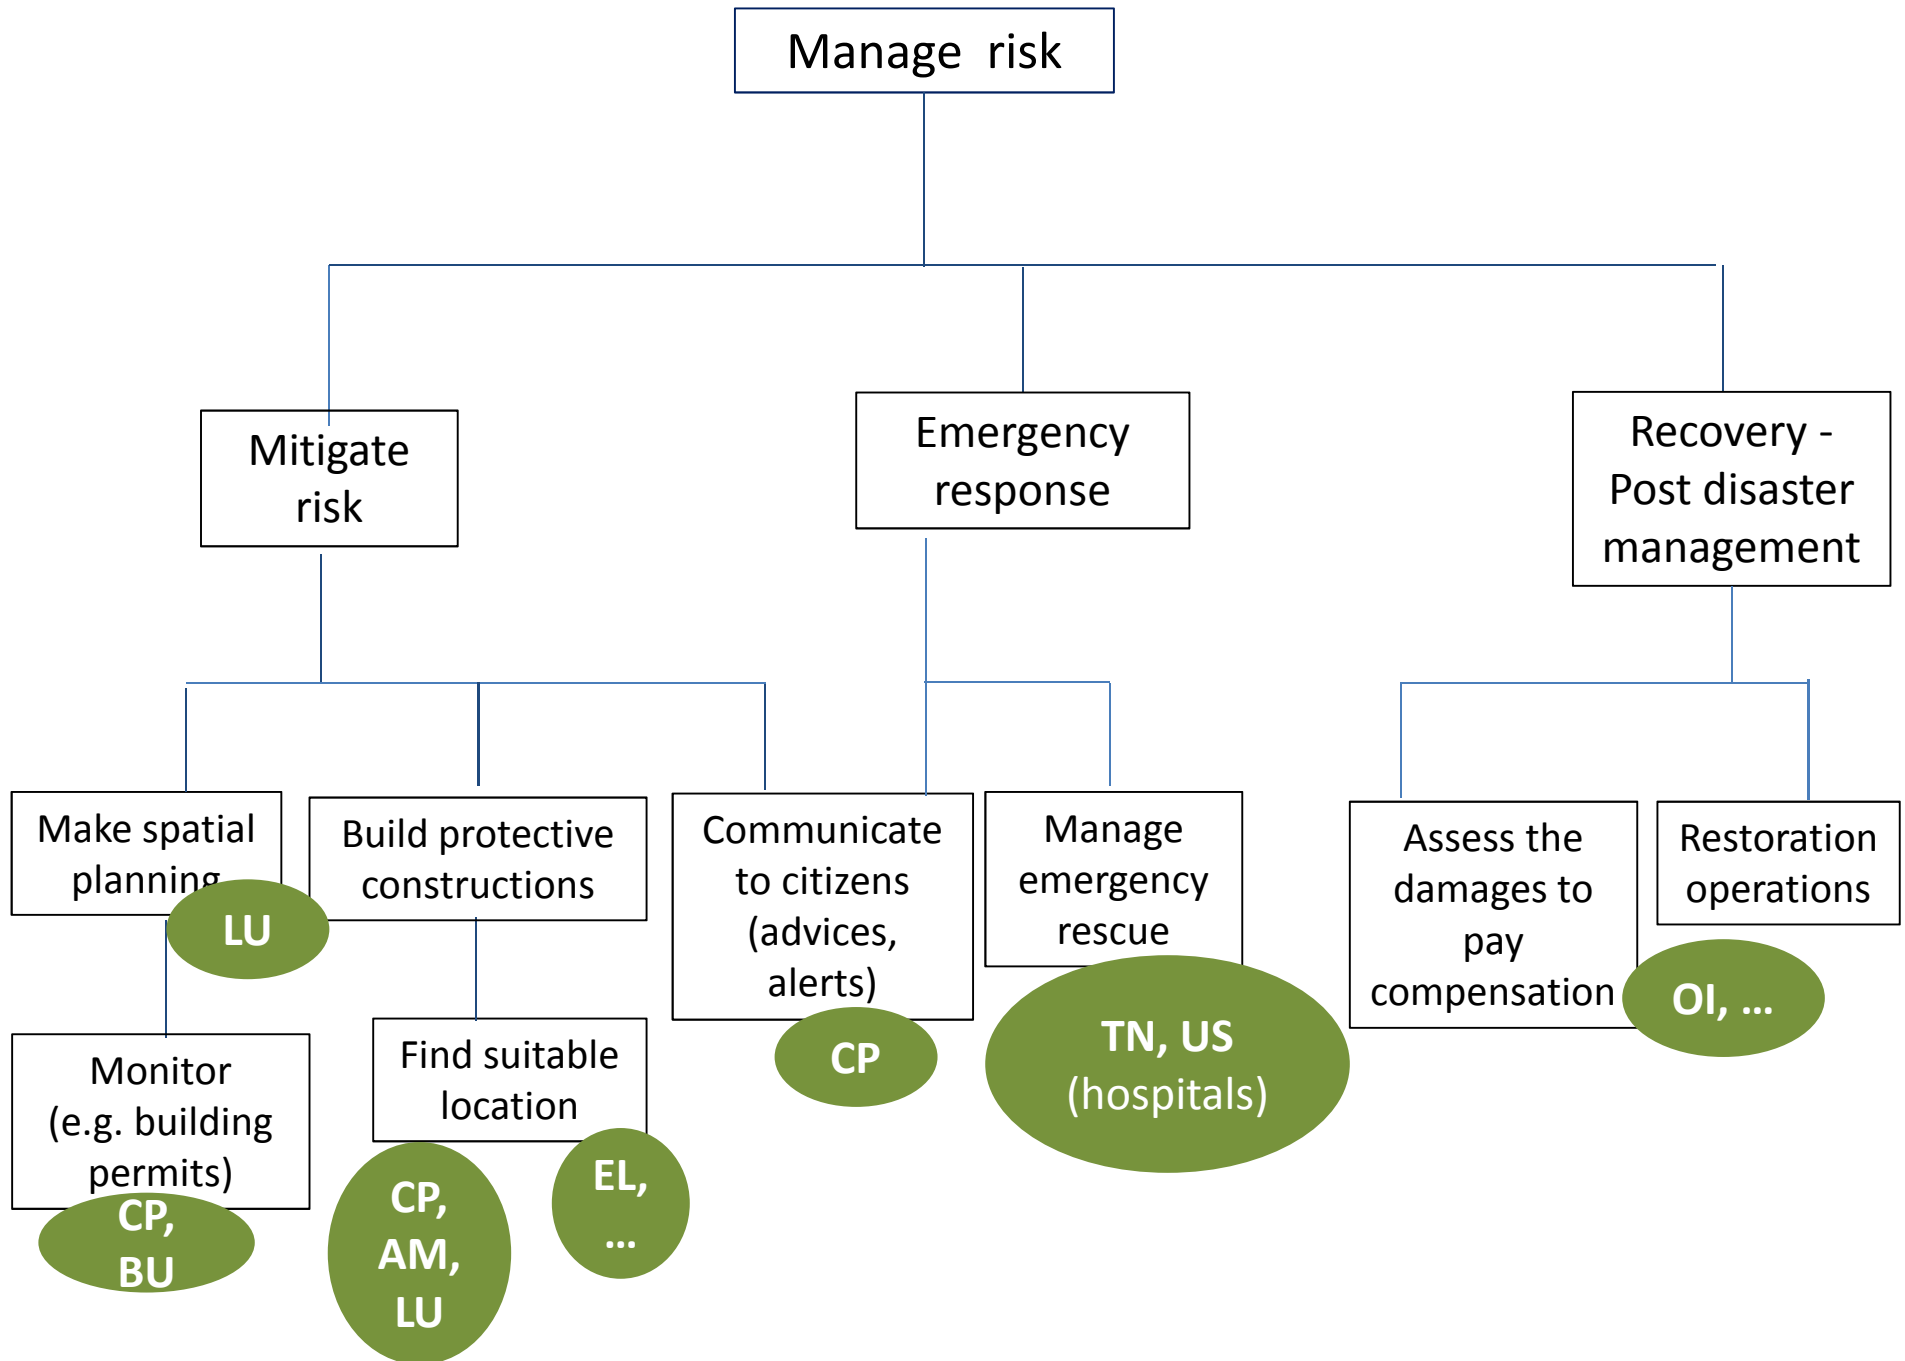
Manage risk

Mitigate risk

Emergency response

Recovery - Post disaster management

Make spatial planning

LU

Build protective constructions

Communicate to citizens (advices, alerts)

Manage emergency rescue

Assess the damages to pay compensation

Restoration operations

Monitor (e.g. building permits)

CP, BU

Find suitable location

CP, AM, LU

EL, ...

CP

TN, US (hospitals)

OI, ...